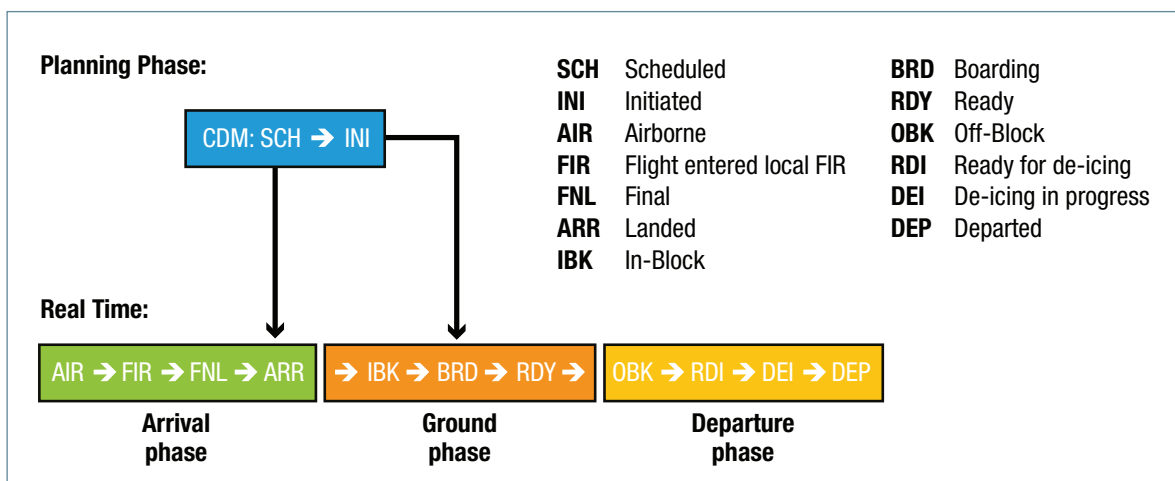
Planning Phase:

CDM: SCH ➔ INI

| | |
|---|---|
| SCH | Scheduled |
| INI | Initiated |
| AIR | Airborne |
| FIR | Flight entered local FIR |
| FNL | Final |
| ARR | Landed |
| IBK | In-Block |

| | |
|---|---|
| BRD | Boarding |
| RDY | Ready |
| OBK | Off-Block |
| RDI | Ready for de-icing |
| DEI | De-icing in progress |
| DEP | Departed |

Real Time:

AIR ➔ FIR ➔ FNL ➔ ARR

➔ IBK ➔ BRD ➔ RDY ➔

OBK ➔ RDI ➔ DEI ➔ DEP

Arrival phase

Ground phase

Departure phase